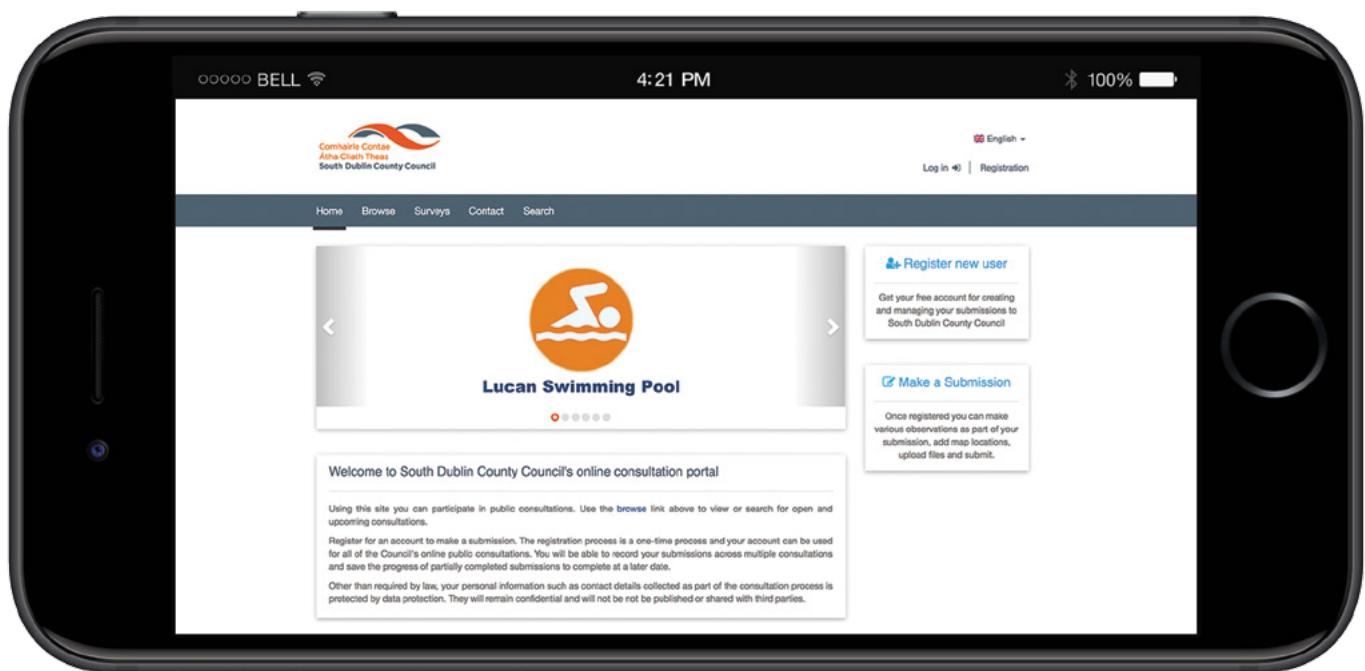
ooooo BELL

4:21 PM

100%

Comhairle Contae
Átha Cliath Theas
South Dublin County Council

English

Log in | Registration

Home Browse Surveys Contact Search

Lucan Swimming Pool

Register new user

Get your free account for creating and managing your submissions to South Dublin County Council

Make a Submission

Once registered you can make various observations as part of your submission, add map locations, upload files and submit.

Welcome to South Dublin County Council's online consultation portal

Using this site you can participate in public consultations. Use the browse link above to view or search for open and upcoming consultations.

Register for an account to make a submission. The registration process is a one-time process and your account can be used for all of the Council's online public consultations. You will be able to record your submissions across multiple consultations and save the progress of partially completed submissions to complete at a later date.

Other than required by law, your personal information such as contact details collected as part of the consultation process is protected by data protection. They will remain confidential and will not be not be published or shared with third parties.